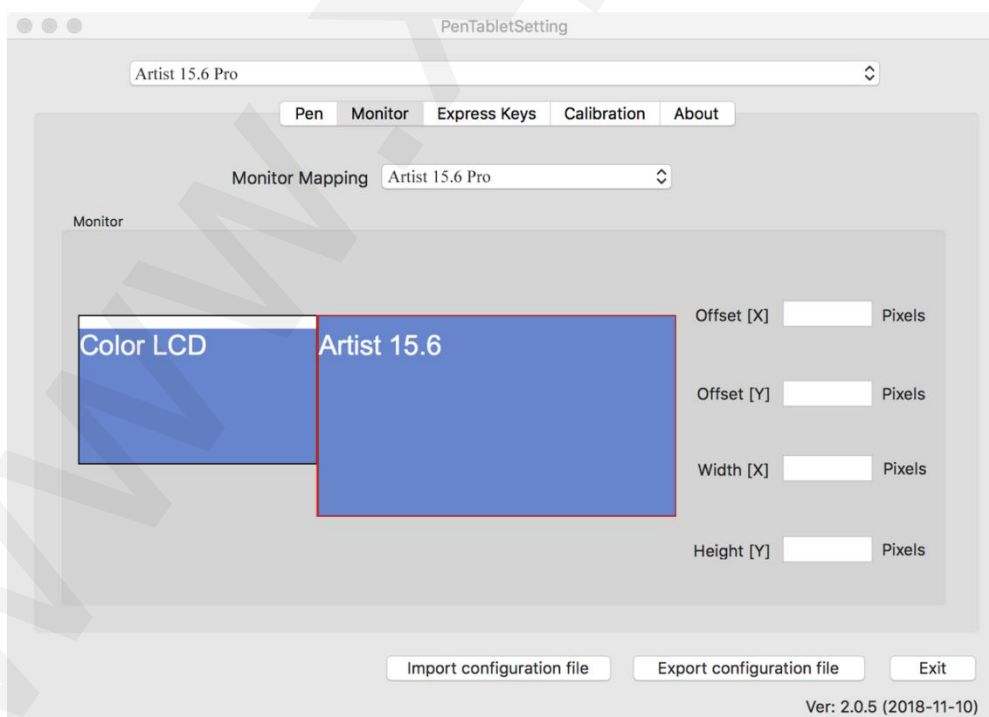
PenTabletSetting

Artist 15.6 Pro

Pen | Monitor | Express Keys | Calibration | About

Monitor Mapping Artist 15.6 Pro

Monitor

Color LCD

Artist 15.6

Offset [X] Pixels

Offset [Y] Pixels

Width [X] Pixels

Height [Y] Pixels

Import configuration file

Export configuration file

Exit

Ver: 2.0.5 (2018-11-10)